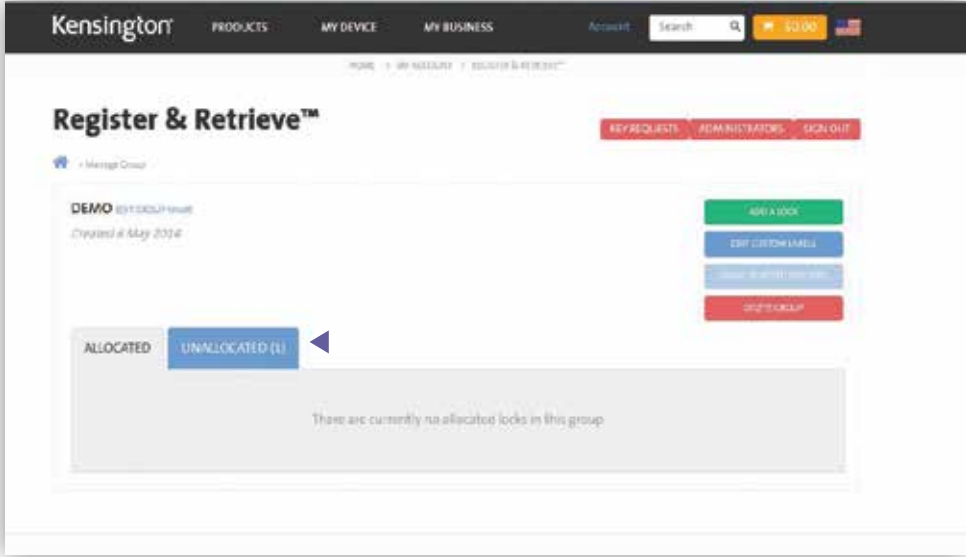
Kensington PRODUCTS MY DEVICE MY BUSINESS Account Search $0.00

HOME > MY ACCOUNT > REGISTER & RETRIEVE™

Register & Retrieve™

KEY REQUESTS ADMINISTRATORS SIGN OUT

> Manage Group

DEMO EDIT GROUP NAME

Created 6 May 2014

ADD A LOCK

EDIT CUSTOM LABELS

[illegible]

DELETE GROUP

ALLOCATED UNALLOCATED (1)

There are currently no allocated locks in this group